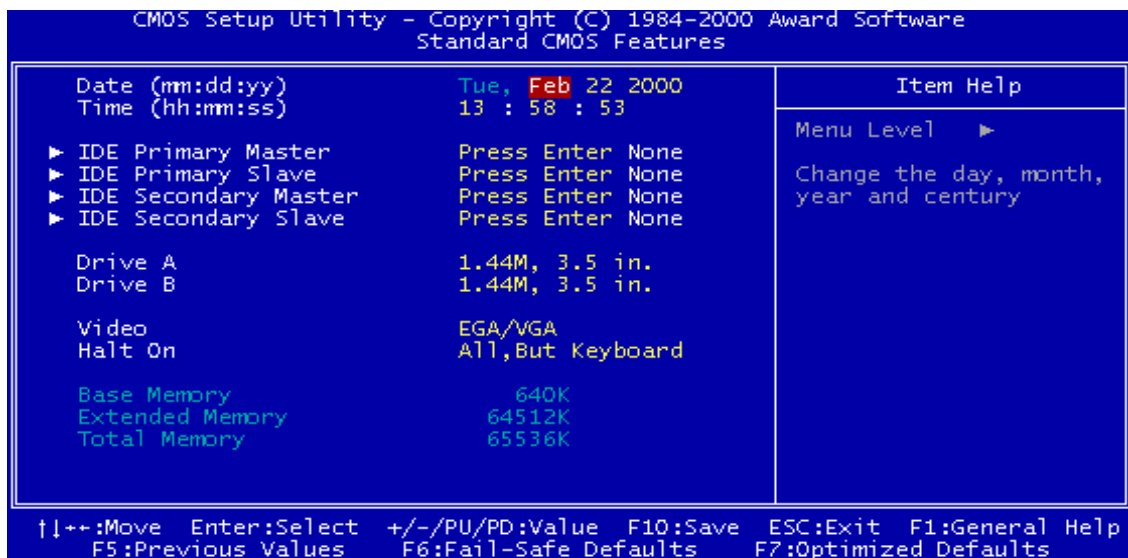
CMOS Setup Utility - Copyright (C) 1984-2000 Award Software
Standard CMOS Features

Date (mm:dd:yy) Tue, Feb 22 2000
Time (hh:mm:ss) 13 : 58 : 53

► IDE Primary Master Press Enter None
► IDE Primary Slave Press Enter None
► IDE Secondary Master Press Enter None
► IDE Secondary Slave Press Enter None

Drive A 1.44M, 3.5 in.
Drive B 1.44M, 3.5 in.

Video EGA/VGA
Halt On All,But Keyboard

Base Memory 640K
Extended Memory 64512K
Total Memory 65536K

Item Help

Menu Level ►

Change the day, month, year and century

↑↓→←:Move Enter:Select +/-/PU/PD:Value F10:Save ESC:Exit F1:General Help
F5:Previous Values F6:Fail-Safe Defaults F7:Optimized Defaults